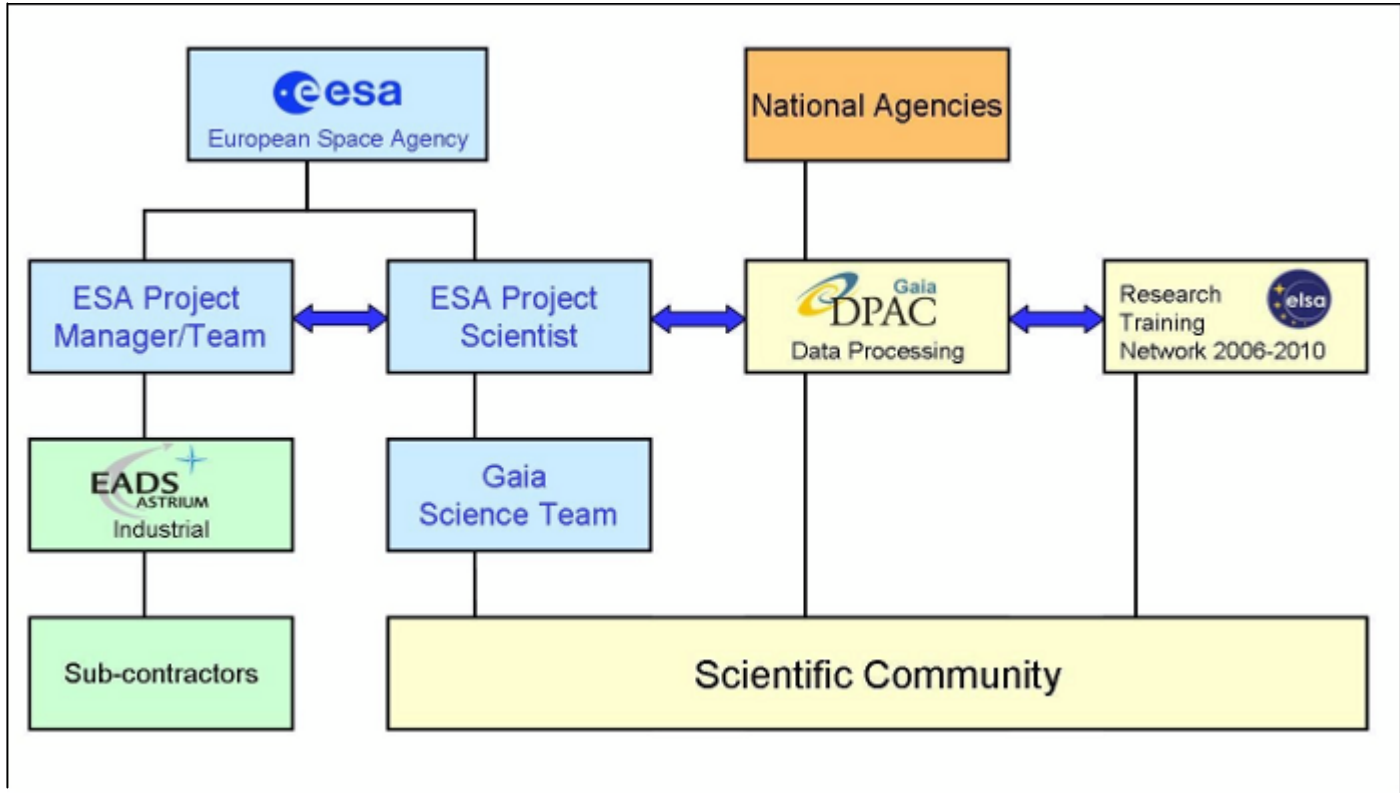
esa
European Space Agency

National Agencies

ESA Project Manager/Team

ESA Project Scientist

Gaia DPAC
Data Processing

Research Training Network 2006-2010
elsa

EADS ASTRIUM
Industrial

Gaia Science Team

Sub-contractors

Scientific Community